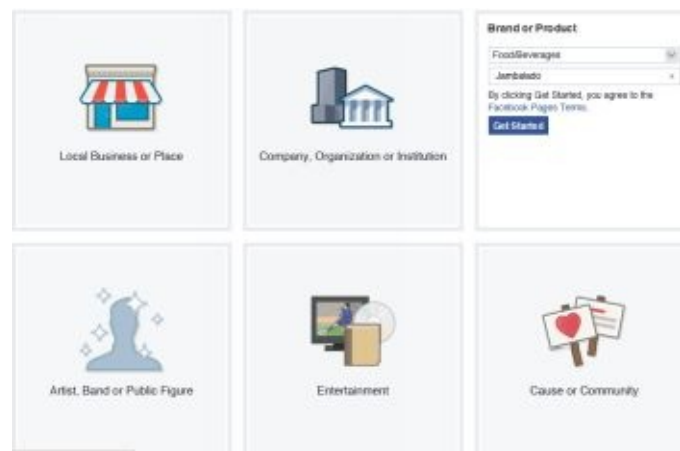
Local Business or Place

Company, Organization or Institution

Brand or Product

Food/Beverages

Jambalado

By clicking Get Started, you agree to the Facebook Pages Terms.

Get Started

Artist, Band or Public Figure

Entertainment

Cause or Community